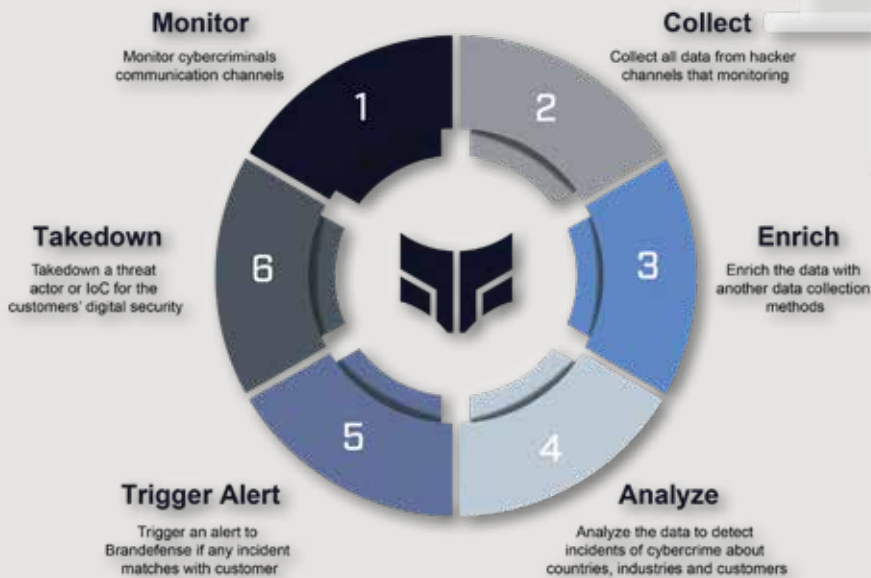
Monitor
Monitor cybercriminals communication channels

Collect
Collect all data from hacker channels that monitoring

1

2

Takedown
Takedown a threat actor or IoC for the customers' digital security

6

3

Enrich
Enrich the data with another data collection methods

5

4

Trigger Alert
Trigger an alert to Brandefense if any incident matches with customer

Analyze
Analyze the data to detect incidents of cybercrime about countries, industries and customers